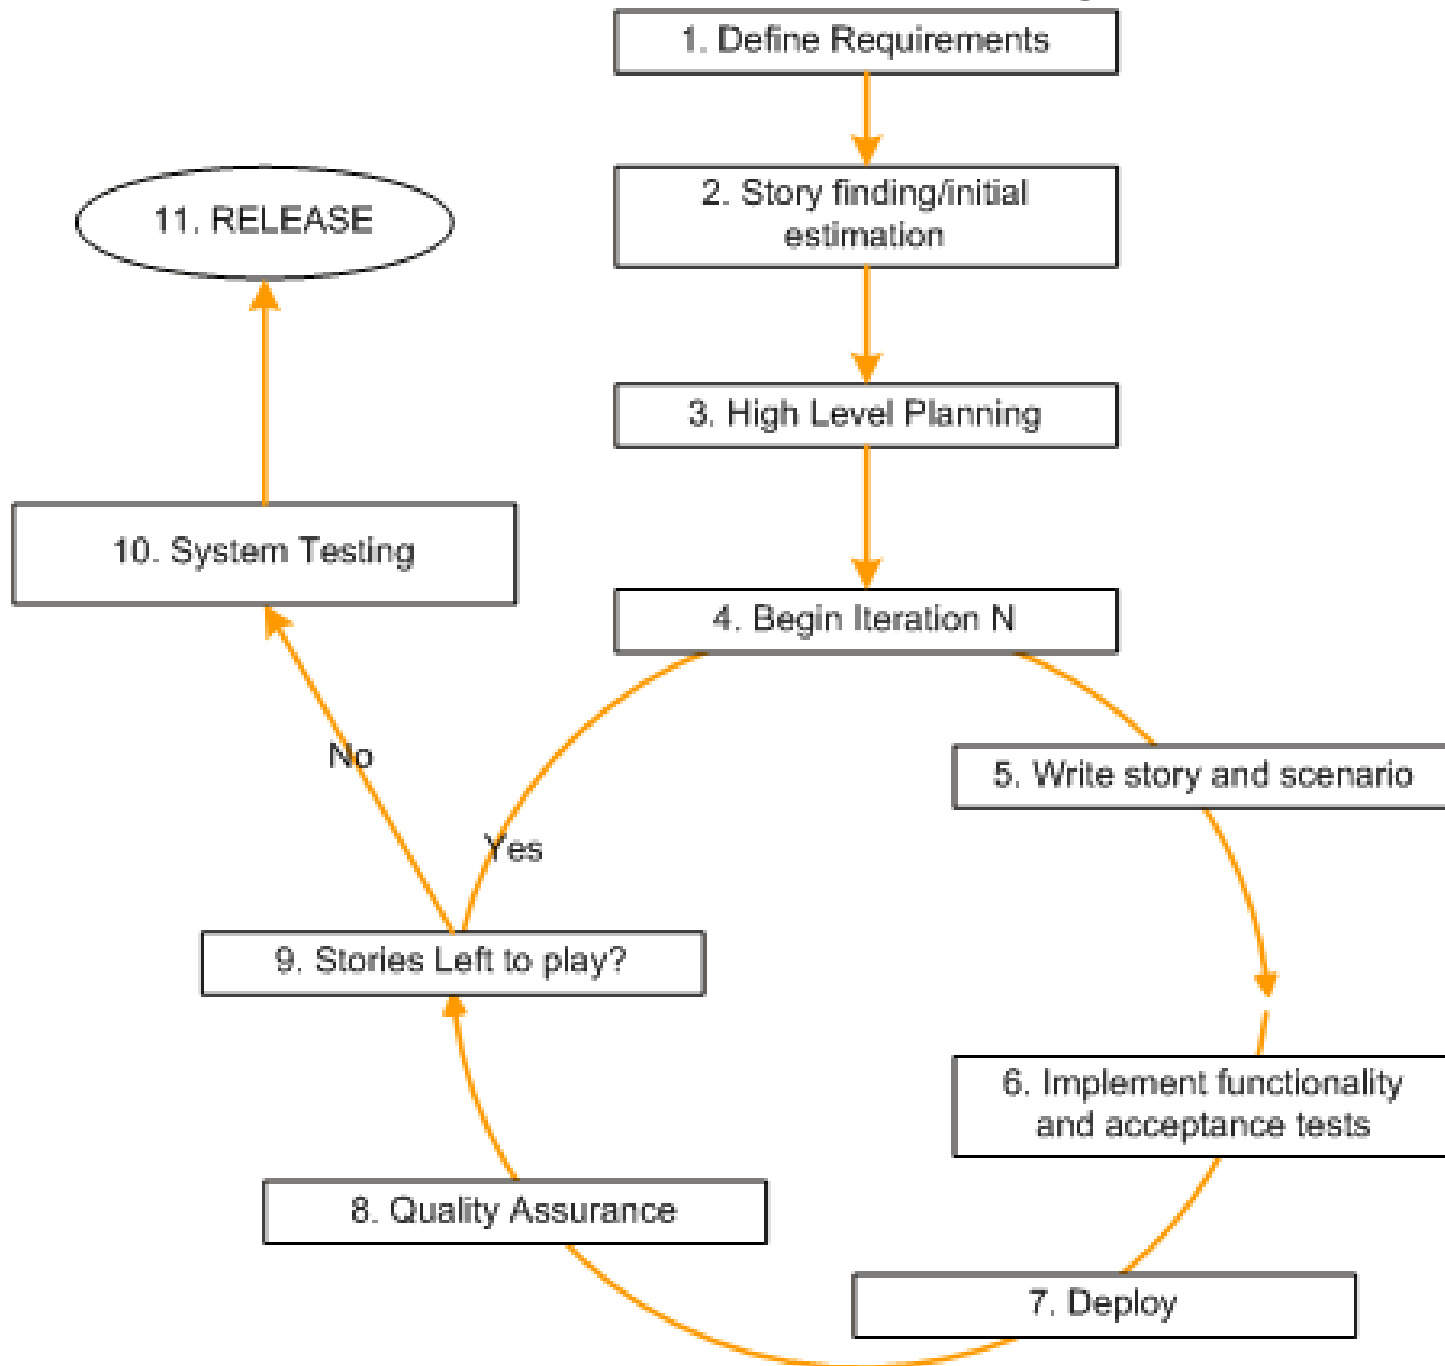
1. Define Requirements

2. Story finding/initial estimation

3. High Level Planning

4. Begin Iteration N

5. Write story and scenario

6. Implement functionality and acceptance tests

7. Deploy

8. Quality Assurance

9. Stories Left to play?

Yes

No

10. System Testing

11. RELEASE